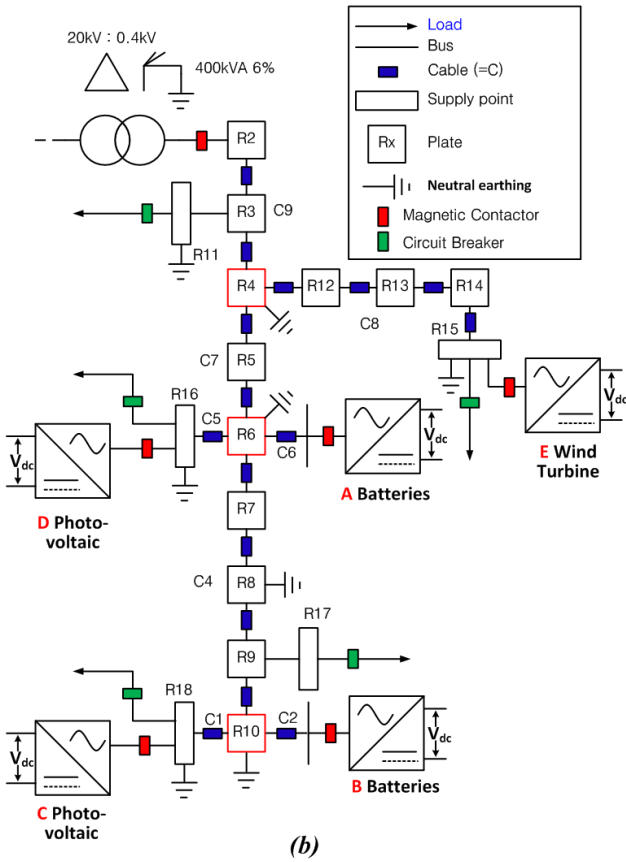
Load
Bus
Cable (=C)
Supply point
Rx
Plate
Neutral earthing
Magnetic Contactor
Circuit Breaker

20kV : 0.4kV
400kVA 6%
R2
R3
C9
R11
R4
R12
R13
R14
C8
R15
C7
R5
R16
C5
R6
C6
$V_{dc}$
$V_{dc}$
$V_{dc}$
E Wind Turbine
A Batteries
D Photo-voltaic
R7
C4
R8
R17
R9
R18
C1
R10
C2
$V_{dc}$
$V_{dc}$
C Photo-voltaic
B Batteries
(b)